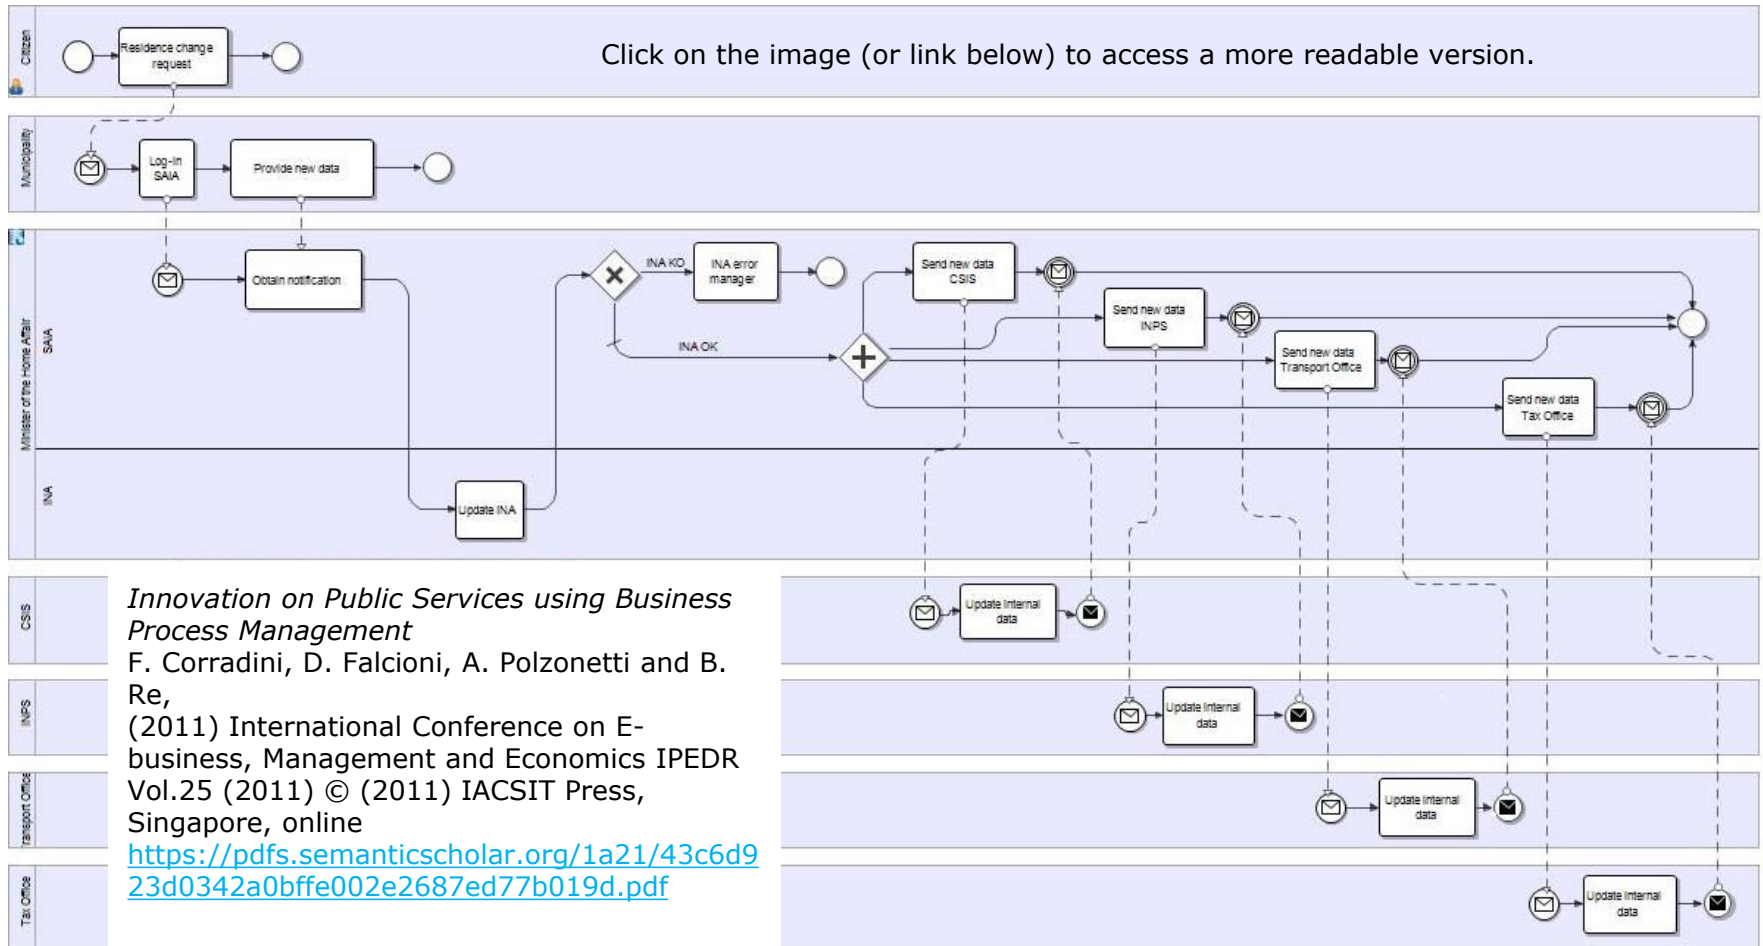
Citizen

Residence change request

Click on the image (or link below) to access a more readable version.

Municipality

Log-in SAIA

Provide new data

Minister of the Home Affair

SAIA

Obtain notification

INA KO

INA error manager

INA OK

Send new data CSIS

Send new data INPS

Send new data Transport Office

Send new data Tax Office

INA

Update INA

CSIS

Update internal data

INPS

Update internal data

Transport Office

Update internal data

Tax Office

Update internal data

*Innovation on Public Services using Business Process Management*
F. Corradini, D. Falcioni, A. Polzonetti and B. Re,
(2011) International Conference on E-business, Management and Economics IPEDR Vol.25 (2011) © (2011) IACSIT Press, Singapore, online
https://pdfs.semanticscholar.org/1a21/43c6d923d0342a0bffe002e2687ed77b019d.pdf